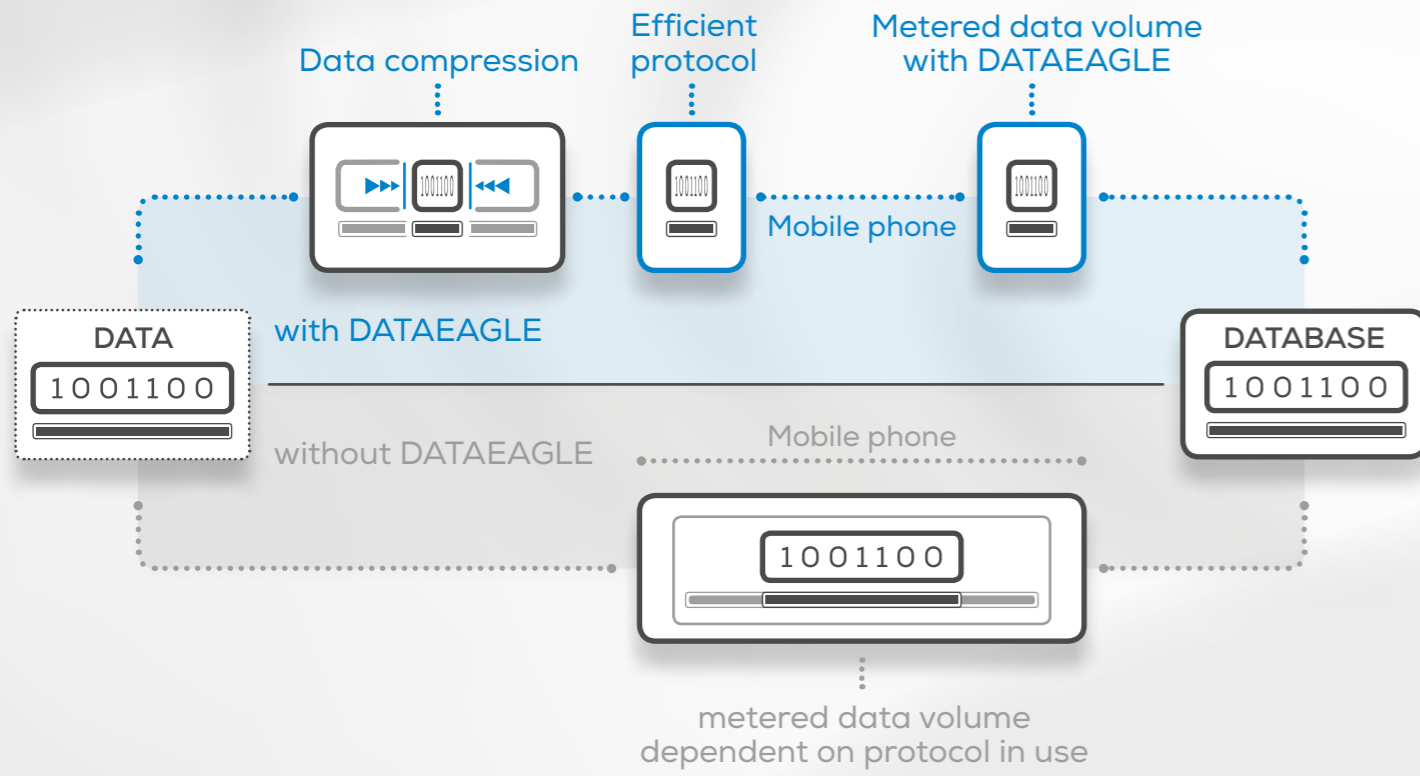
Data compression

Efficient protocol

Metered data volume with DATAEAGLE

1001100

1001100

Mobile phone

1001100

DATA

1001100

with DATAEAGLE

DATABASE

1001100

without DATAEAGLE

Mobile phone

1001100

metered data volume dependent on protocol in use